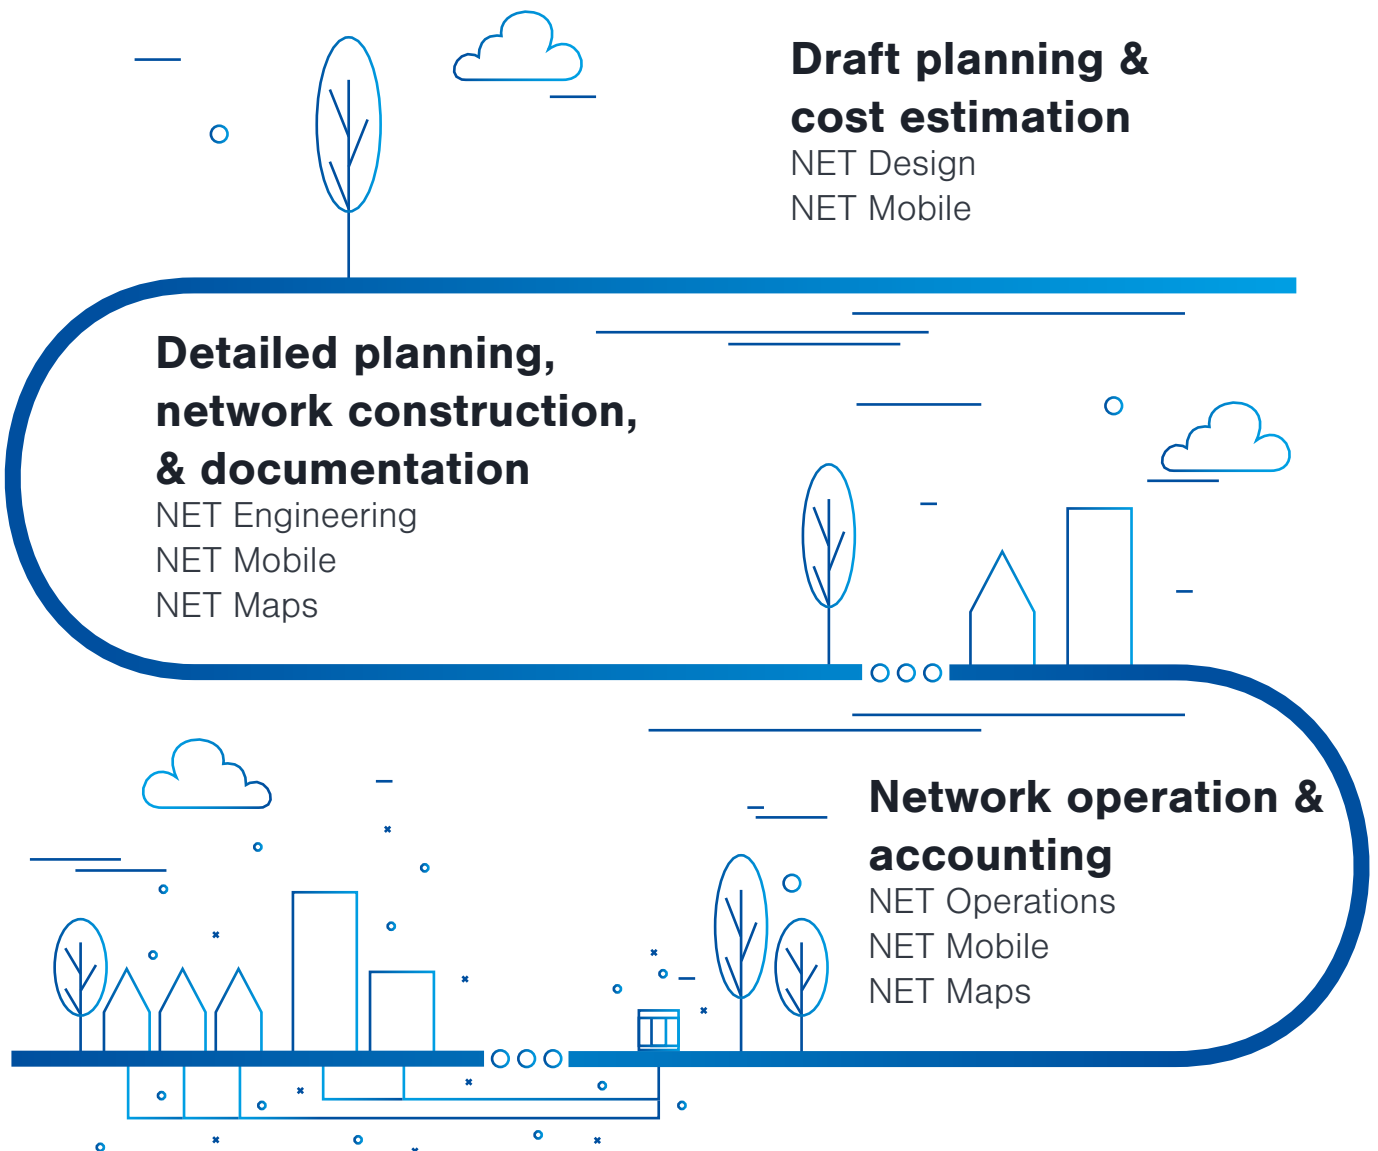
Draft planning & cost estimation
NET Design
NET Mobile

Detailed planning, network construction, & documentation
NET Engineering
NET Mobile
NET Maps

Network operation & accounting
NET Operations
NET Mobile
NET Maps